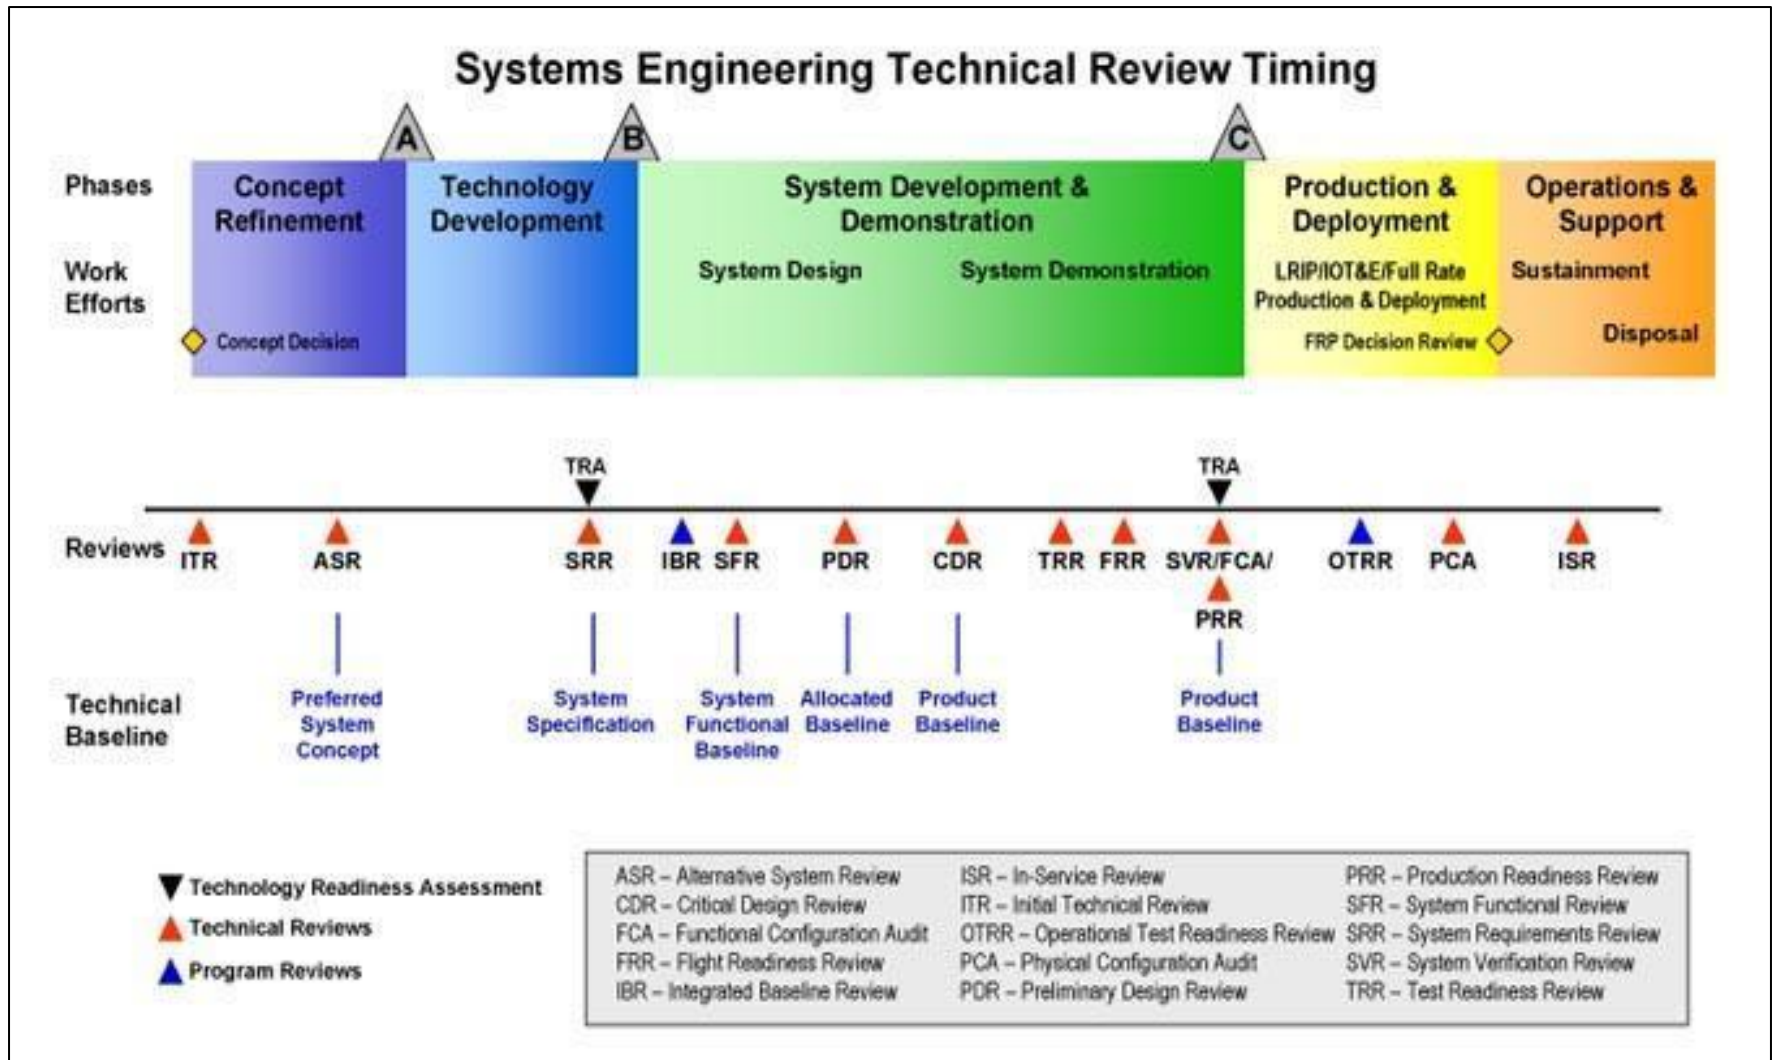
Systems Engineering Technical Review Timing

A B C

Phases

Work Efforts

Concept Refinement

Concept Decision

Technology Development

System Development & Demonstration

System Design

System Demonstration

Production & Deployment

LRIP/IOT&E/Full Rate Production & Deployment

FRP Decision Review

Operations & Support

Sustainment

Disposal

TRA

TRA

Reviews

ITR ASR SRR IBR SFR PDR CDR TRR FRR SVR/FCA/ PRR OTRR PCA ISR

Technical Baseline

Preferred System Concept

System Specification

System Functional Baseline

Allocated Baseline

Product Baseline

Product Baseline

Technology Readiness Assessment

Technical Reviews

Program Reviews

ASR – Alternative System Review
CDR – Critical Design Review
FCA – Functional Configuration Audit
FRR – Flight Readiness Review
IBR – Integrated Baseline Review

ISR – In-Service Review
ITR – Initial Technical Review
OTRR – Operational Test Readiness Review
PCA – Physical Configuration Audit
PDR – Preliminary Design Review

PRR – Production Readiness Review
SFR – System Functional Review
SRR – System Requirements Review
SVR – System Verification Review
TRR – Test Readiness Review